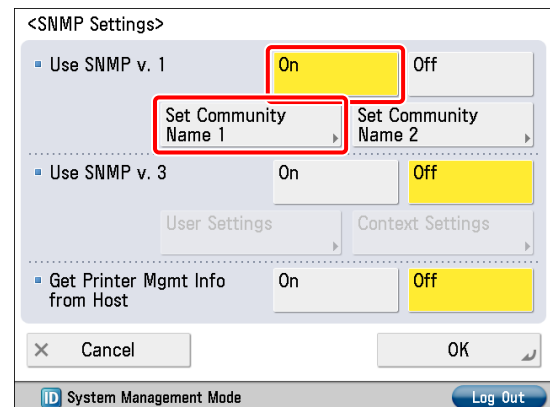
<SNMP Settings>

Use SNMP v. 1

On

Off

Set Community Name 1

Set Community Name 2

Use SNMP v. 3

On

Off

User Settings

Context Settings

Get Printer Mgmt Info from Host

On

Off

× Cancel

OK

ID System Management Mode

Log Out